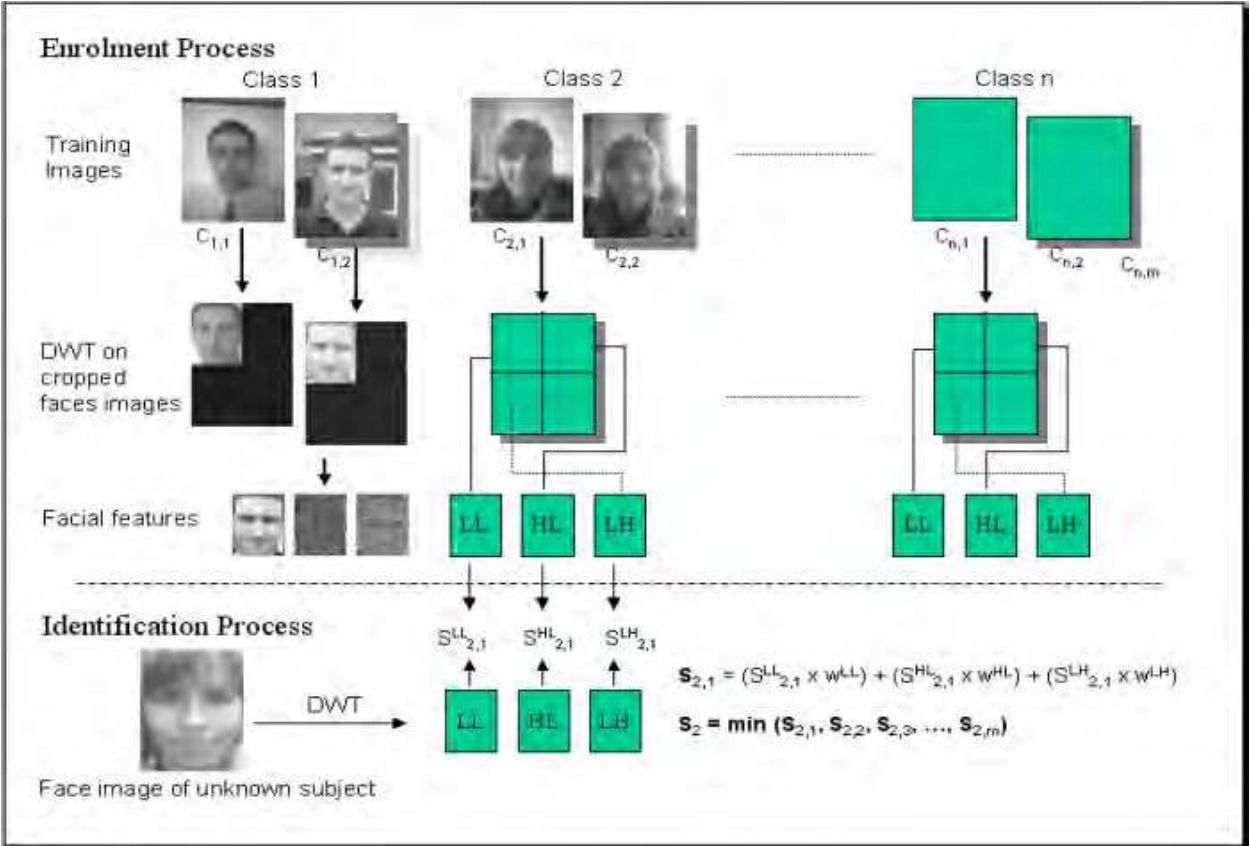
Enrolment Process

Class 1

Class 2

Class n

Training Images

$C_{1,1}$

$C_{1,2}$

$C_{2,1}$

$C_{2,2}$

$C_{n,1}$

$C_{n,2}$

$C_{n,m}$

DWT on cropped faces images

Facial features

LL

HL

LH

LL

HL

LH

Identification Process

$S^{LL}_{2,1}$

$S^{HL}_{2,1}$

$S^{LH}_{2,1}$

DWT

LL

HL

LH

$\mathbf{S}_{2,1} = (S^{LL}_{2,1} \times w^{LL}) + (S^{HL}_{2,1} \times w^{HL}) + (S^{LH}_{2,1} \times w^{LH})$

$\mathbf{S_2 = min (S_{2,1}, S_{2,2}, S_{2,3}, ..., S_{2,m})}$

Face image of unknown subject